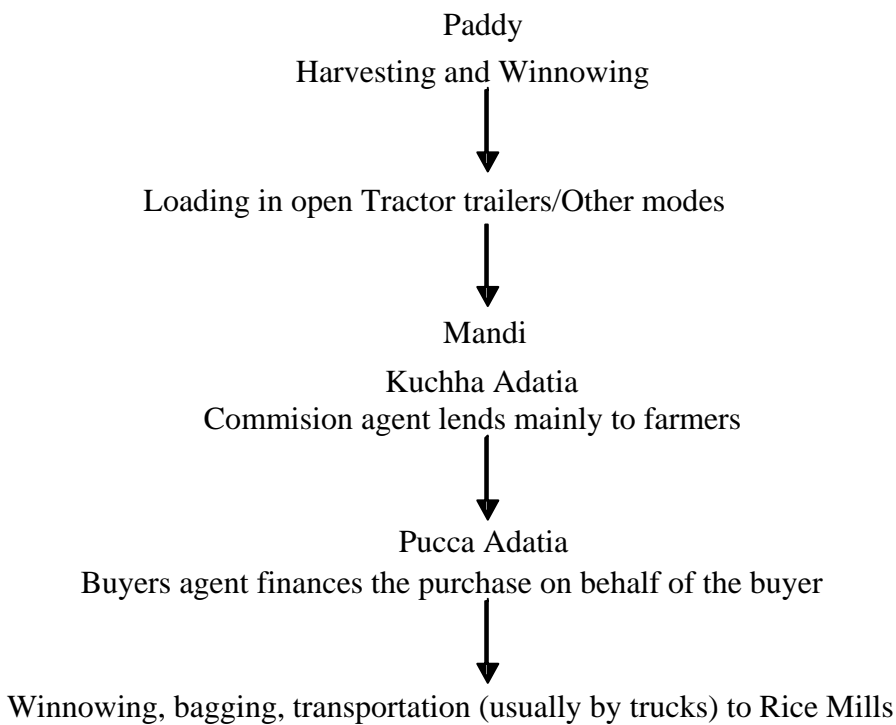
Paddy

Harvesting and Winnowing

Loading in open Tractor trailers/Other modes

Mandi

Kuchha Adatia
Commision agent lends mainly to farmers

Pucca Adatia
Buyers agent finances the purchase on behalf of the buyer

Winnowing, bagging, transportation (usually by trucks) to Rice Mills